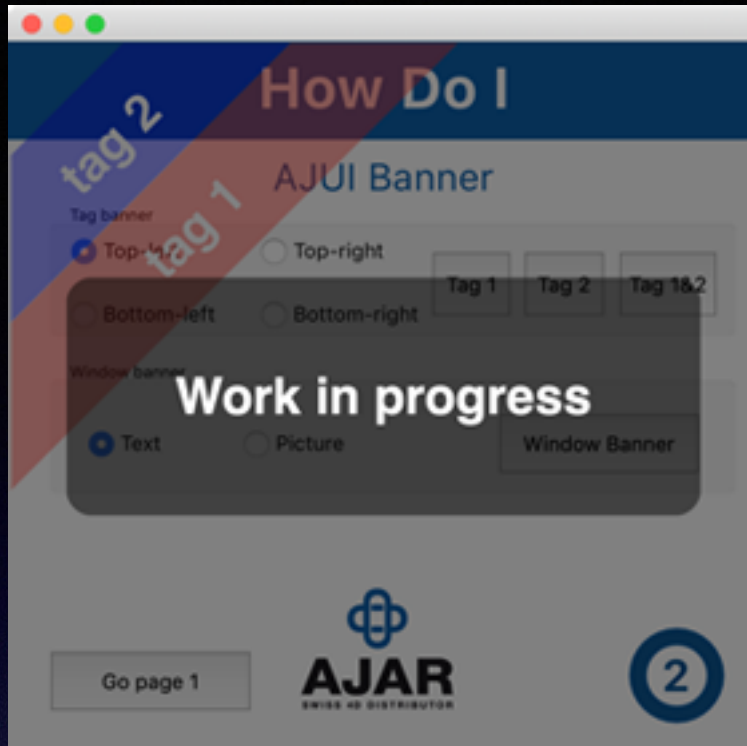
How Do I

tag 2

tag 1

AJUI Banner

Tag banner

Top-le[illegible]

Top-right

Bottom-left

Bottom-right

Tag 1

Tag 2

Tag 1&2

Window banner

Work in progress

Text

Picture

Window Banner

Go page 1

AJAR

SWISS 4D DISTRIBUTOR

2